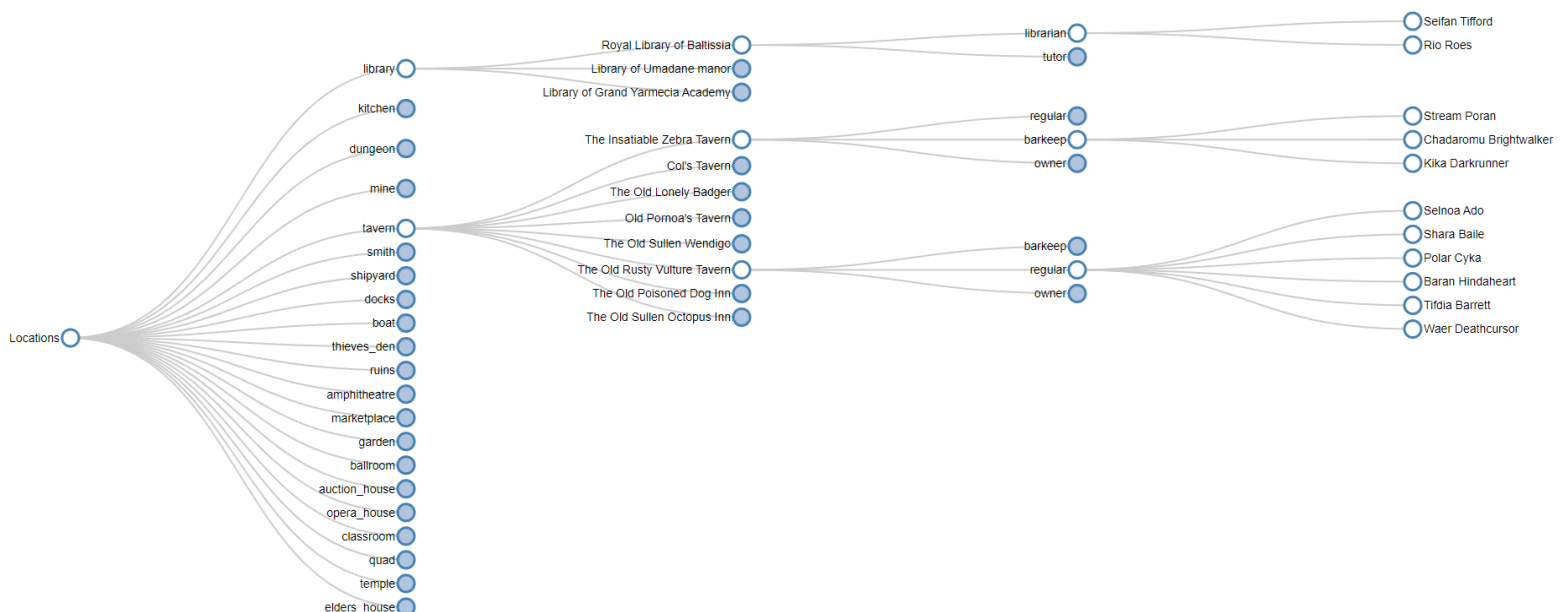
Locations

library
kitchen
dungeon
mine
tavern
smith
shipyard
docks
boat
thieves_den
ruins
amphitheatre
marketplace
garden
ballroom
auction_house
opera_house
classroom
quad
temple
elders_house

Royal Library of Baltissia
Library of Umadane manor
Library of Grand Yarmecia Academy

The Insatiable Zebra Tavern
Col's Tavern
The Old Lonely Badger
Old Pornoa's Tavern
The Old Sullen Wendigo
The Old Rusty Vulture Tavern
The Old Poisoned Dog Inn
The Old Sullen Octopus Inn

librarian
tutor

regular
barkeep
owner

barkeep
regular
owner

Seifan Tifford
Rio Roes

Stream Poran
Chadaromu Brightwalker
Kika Darkrunner

Selnoa Ado
Shara Baile
Polar Cyka
Baran Hindaheart
Tifdia Barrett
Waer Deathcursor